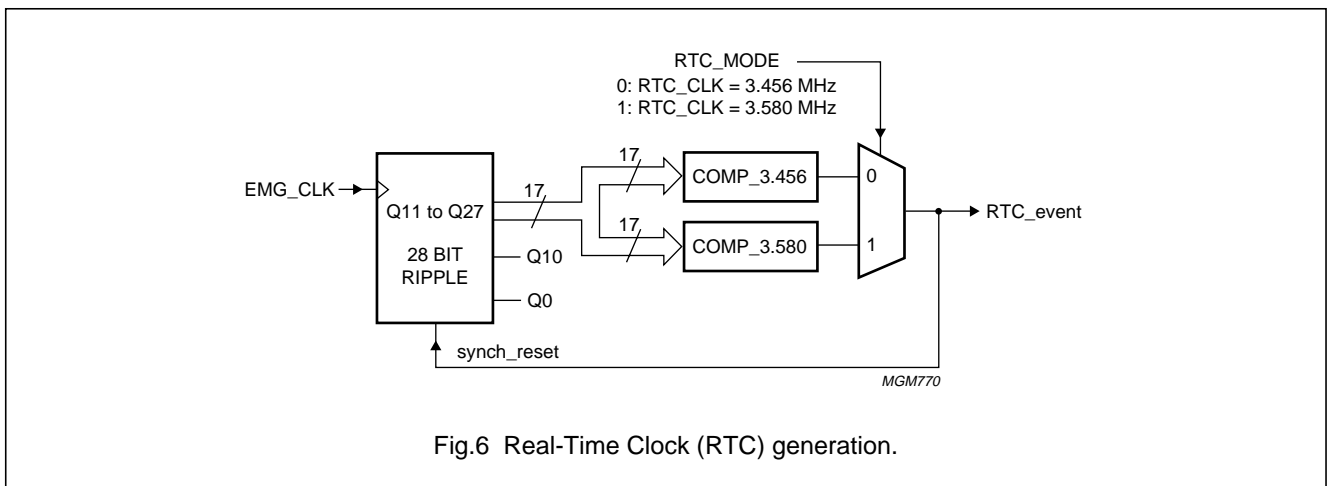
RTC_MODE
0: RTC_CLK = 3.456 MHz
1: RTC_CLK = 3.580 MHz

EMG_CLK

Q11 to Q27

28 BIT RIPPLE

Q10

Q0

17

17

17

COMP_3.456

COMP_3.580

0

1

RTC_event

synch_reset

MGM770

Fig.6 Real-Time Clock (RTC) generation.